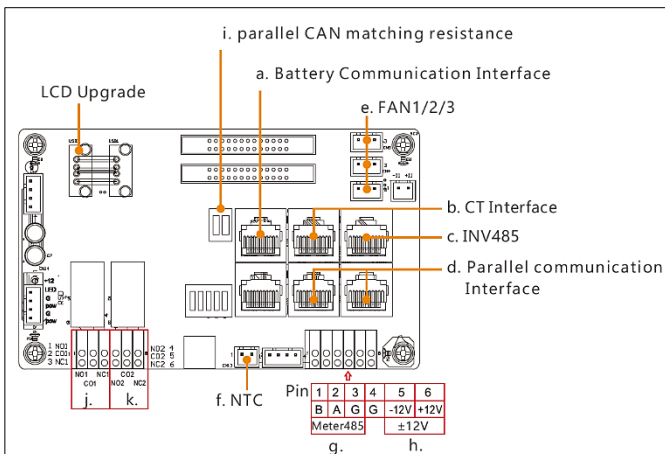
i. parallel CAN matching resistance

a. Battery Communication Interface

LCD Upgrade

e. FAN1/2/3

b. CT Interface

c. INV485

d. Parallel communication Interface

1 NO1
2 CO1
3 NC1

NO2 4
CO2 5
NC2 6

NO1 NC1
CO1

CO2
NO2 NC2

j.

k.

f. NTC

| Pin | 1 | 2 | 3 | 4 | 5 | 6 |
|---|---|---|---|---|---|---|
| | B | A | G | G | -12V | +12V |
| | Meter485 | | | | ±12V | |

g.

h.